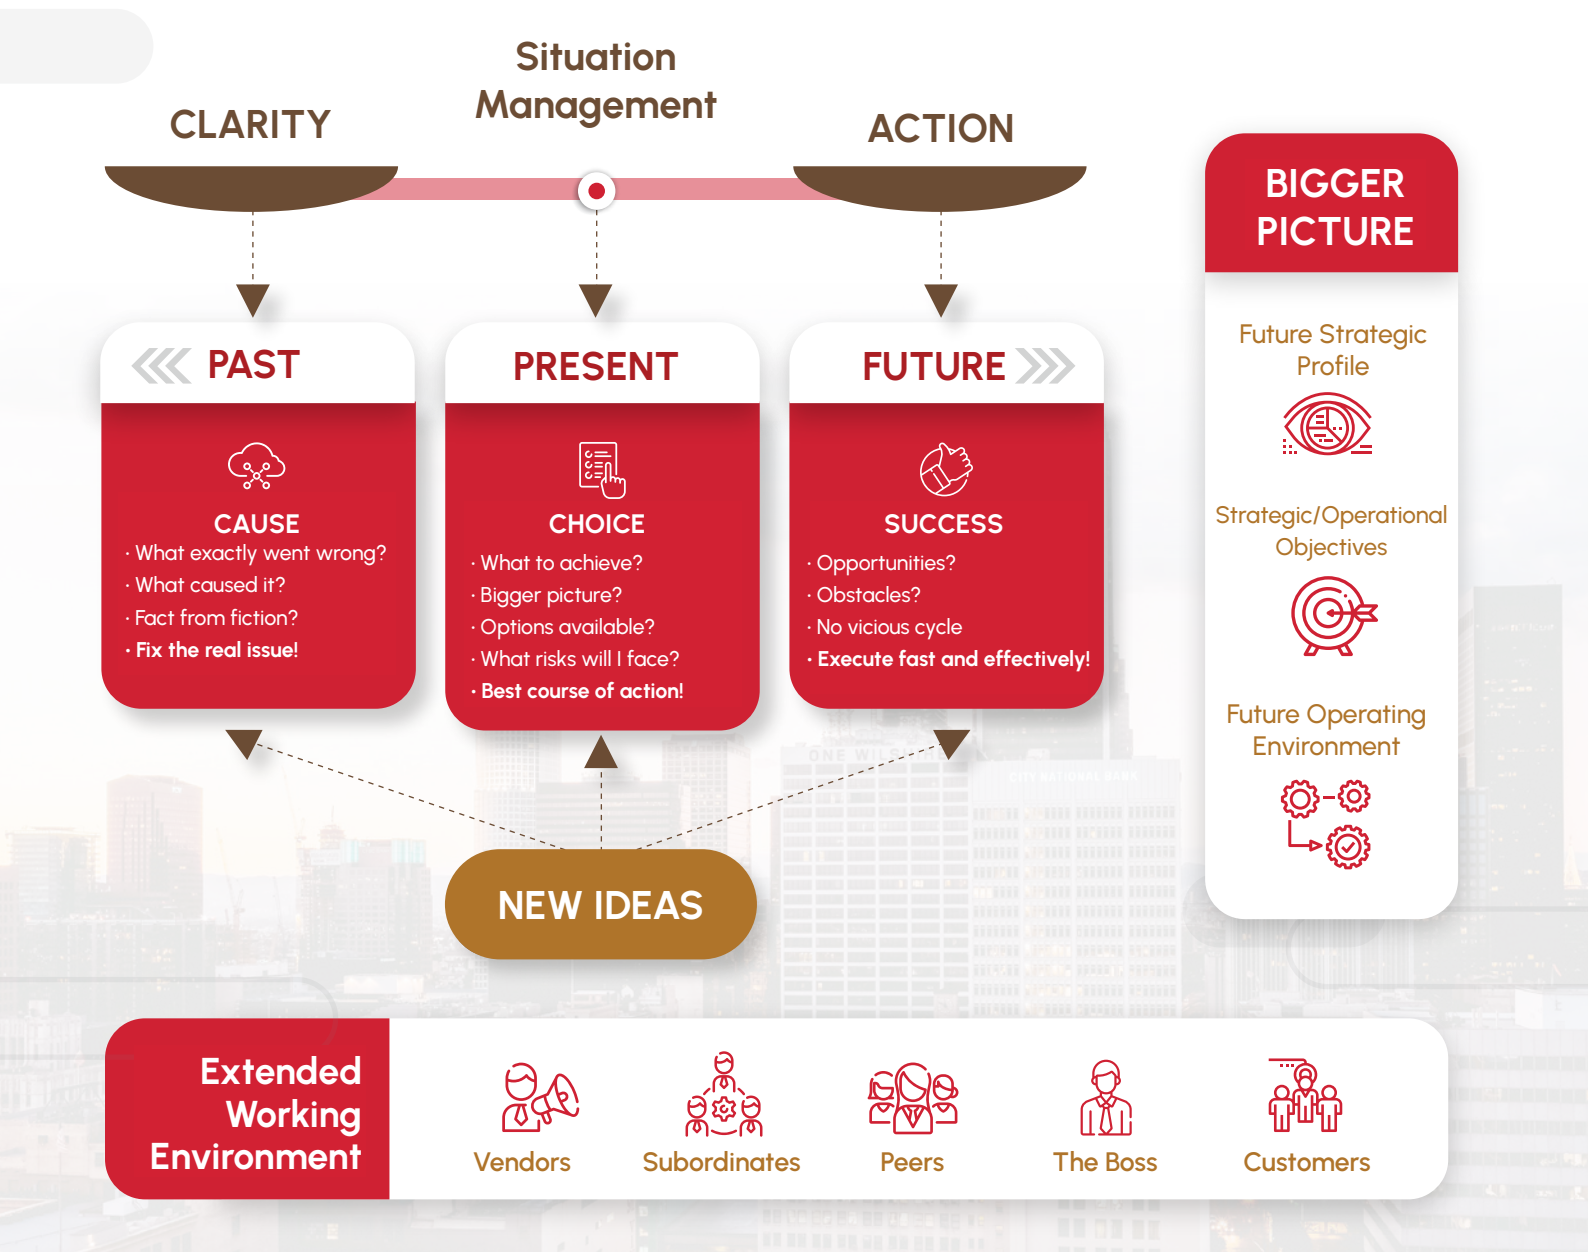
CLARITY

Situation Management

ACTION

BIGGER PICTURE

PAST

CAUSE
· What exactly went wrong?
· What caused it?
· Fact from fiction?
· Fix the real issue!

PRESENT

CHOICE
· What to achieve?
· Bigger picture?
· Options available?
· What risks will I face?
· Best course of action!

FUTURE

SUCCESS
· Opportunities?
· Obstacles?
· No vicious cycle
· Execute fast and effectively!

Future Strategic Profile

Strategic/Operational Objectives

Future Operating Environment

NEW IDEAS

Extended Working Environment

Vendors

Subordinates

Peers

The Boss

Customers